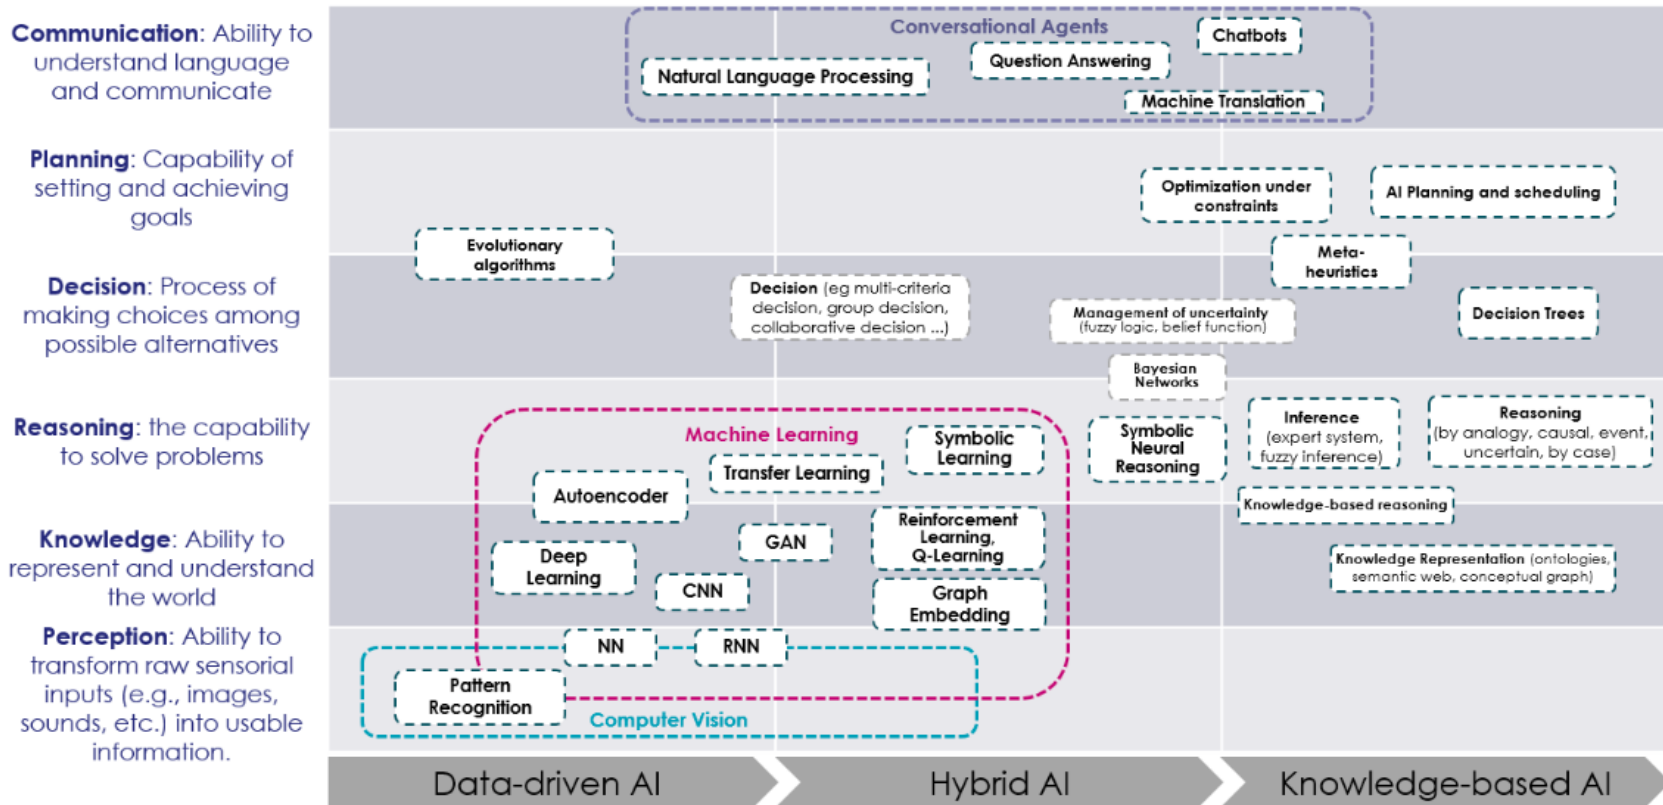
**Communication**: Ability to understand language and communicate

**Planning**: Capability of setting and achieving goals

**Decision**: Process of making choices among possible alternatives

**Reasoning**: the capability to solve problems

**Knowledge**: Ability to represent and understand the world

**Perception**: Ability to transform raw sensorial inputs (e.g., images, sounds, etc.) into usable information.

Conversational Agents
Chatbots
Natural Language Processing
Question Answering
Machine Translation

Optimization under constraints
AI Planning and scheduling
Evolutionary algorithms
Meta-heuristics

Decision (eg multi-criteria decision, group decision, collaborative decision ...)
Management of uncertainty (fuzzy logic, belief function)
Decision Trees
Bayesian Networks

Machine Learning
Symbolic Learning
Transfer Learning
Autoencoder
Symbolic Neural Reasoning
Inference (expert system, fuzzy inference)
Reasoning (by analogy, causal, event, uncertain, by case)
Knowledge-based reasoning

GAN
Reinforcement Learning, Q-Learning
Deep Learning
CNN
Graph Embedding
Knowledge Representation (ontologies, semantic web, conceptual graph)

NN
RNN
Pattern Recognition
Computer Vision

Data-driven AI
Hybrid AI
Knowledge-based AI